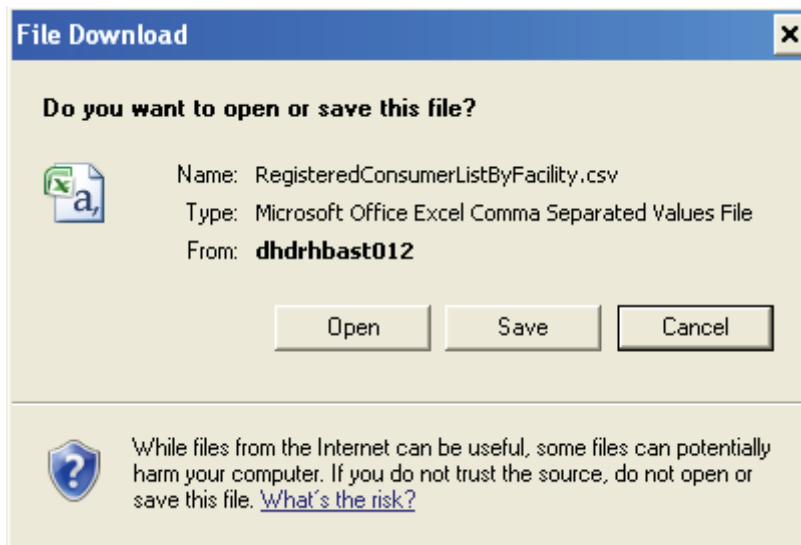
File Download

×

Do you want to open or save this file?

Name: RegisteredConsumerListByFacility.csv
Type: Microsoft Office Excel Comma Separated Values File
From: dhdrhbast012

Open Save Cancel

While files from the Internet can be useful, some files can potentially harm your computer. If you do not trust the source, do not open or save this file. What's the risk?